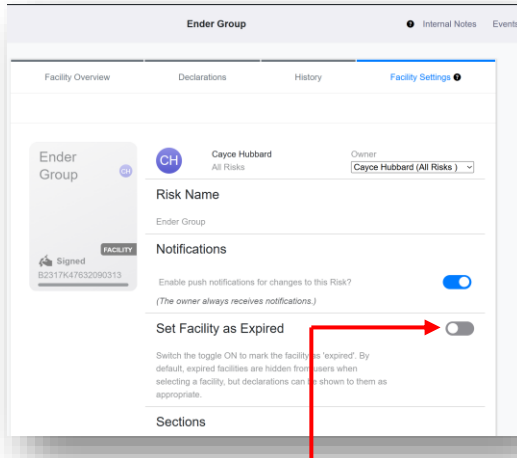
Ender Group

Internal Notes Events

Facility Overview Declarations History Facility Settings

Ender Group CH

FACILITY

Signed
B2317K47632090313

CH Cayce Hubbard
All Risks

Owner
Cayce Hubbard (All Risks )

Risk Name

Ender Group

Notifications

Enable push notifications for changes to this Risk?

(The owner always receives notifications.)

Set Facility as Expired

Switch the toggle ON to mark the facility as 'expired'. By default, expired facilities are hidden from users when selecting a facility, but declarations can be shown to them as appropriate.

Sections